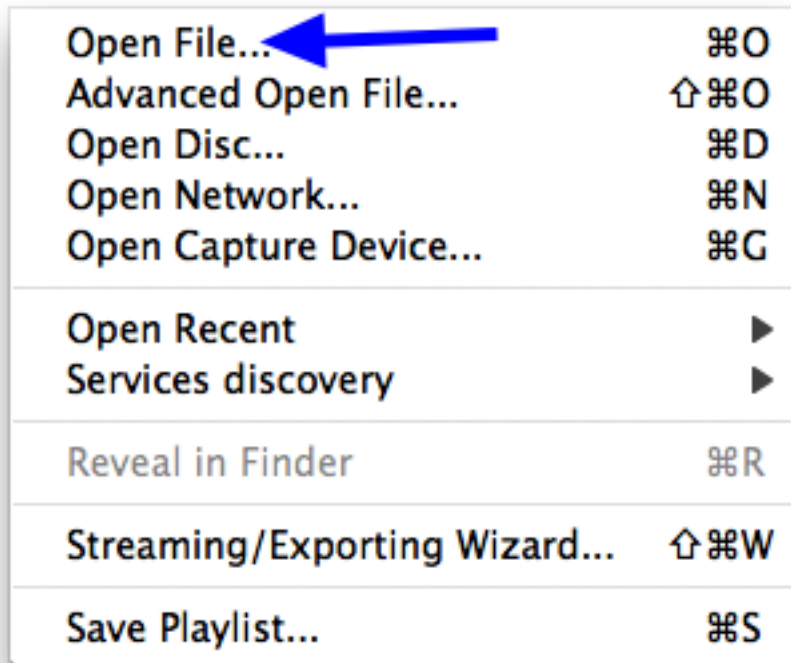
Open File... ⌘O
Advanced Open File... ⇧⌘O
Open Disc... ⌘D
Open Network... ⌘N
Open Capture Device... ⌘G

Open Recent ▶
Services discovery ▶

Reveal in Finder ⌘R

Streaming/Exporting Wizard... ⇧⌘W

Save Playlist... ⌘S